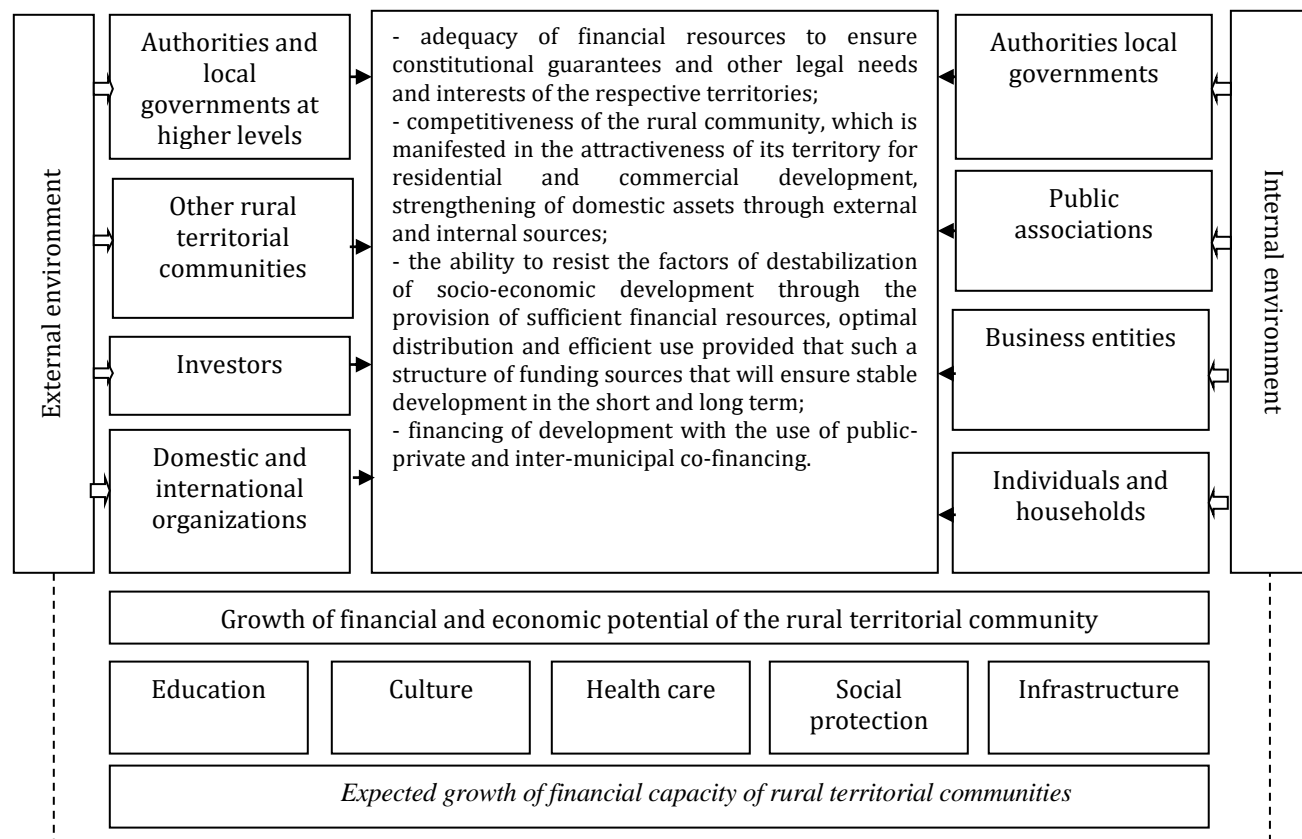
External environment

Authorities and local governments at higher levels

Other rural territorial communities

Investors

Domestic and international organizations

- adequacy of financial resources to ensure constitutional guarantees and other legal needs and interests of the respective territories;
- competitiveness of the rural community, which is manifested in the attractiveness of its territory for residential and commercial development, strengthening of domestic assets through external and internal sources;
- the ability to resist the factors of destabilization of socio-economic development through the provision of sufficient financial resources, optimal distribution and efficient use provided that such a structure of funding sources that will ensure stable development in the short and long term;
- financing of development with the use of public-private and inter-municipal co-financing.

Authorities local governments

Public associations

Business entities

Individuals and households

Internal environment

Growth of financial and economic potential of the rural territorial community

Education

Culture

Health care

Social protection

Infrastructure

*Expected growth of financial capacity of rural territorial communities*